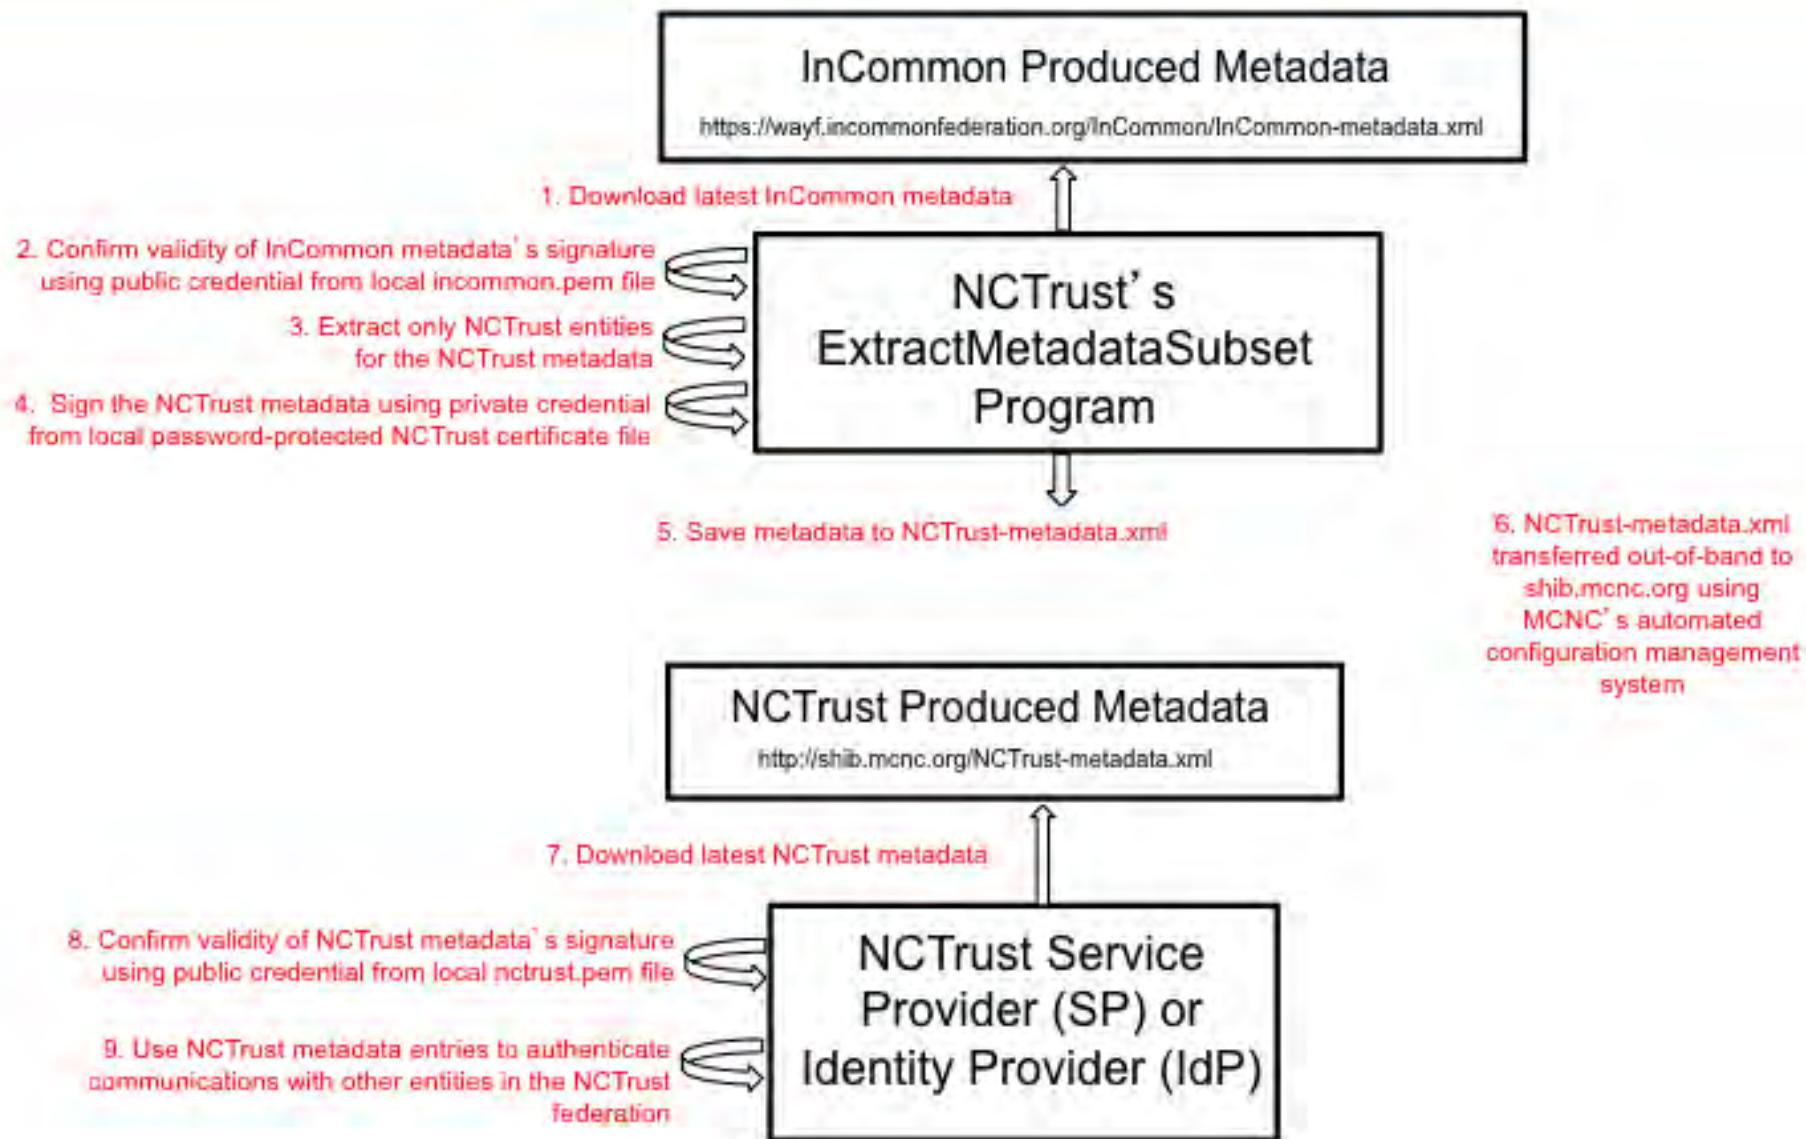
InCommon Produced Metadata
https://wayf.incommonfederation.org/InCommon/InCommon-metadata.xml

1. Download latest InCommon metadata

2. Confirm validity of InCommon metadata's signature using public credential from local incommon.pem file

3. Extract only NCTrust entities for the NCTrust metadata

4. Sign the NCTrust metadata using private credential from local password-protected NCTrust certificate file

NCTrust's ExtractMetadataSubset Program

5. Save metadata to NCTrust-metadata.xml

6. NCTrust-metadata.xml transferred out-of-band to shib.mcnc.org using MCNC's automated configuration management system

NCTrust Produced Metadata
http://shib.mcnc.org/NCTrust-metadata.xml

7. Download latest NCTrust metadata

8. Confirm validity of NCTrust metadata's signature using public credential from local nctrust.pem file

9. Use NCTrust metadata entries to authenticate communications with other entities in the NCTrust federation

NCTrust Service Provider (SP) or Identity Provider (IdP)